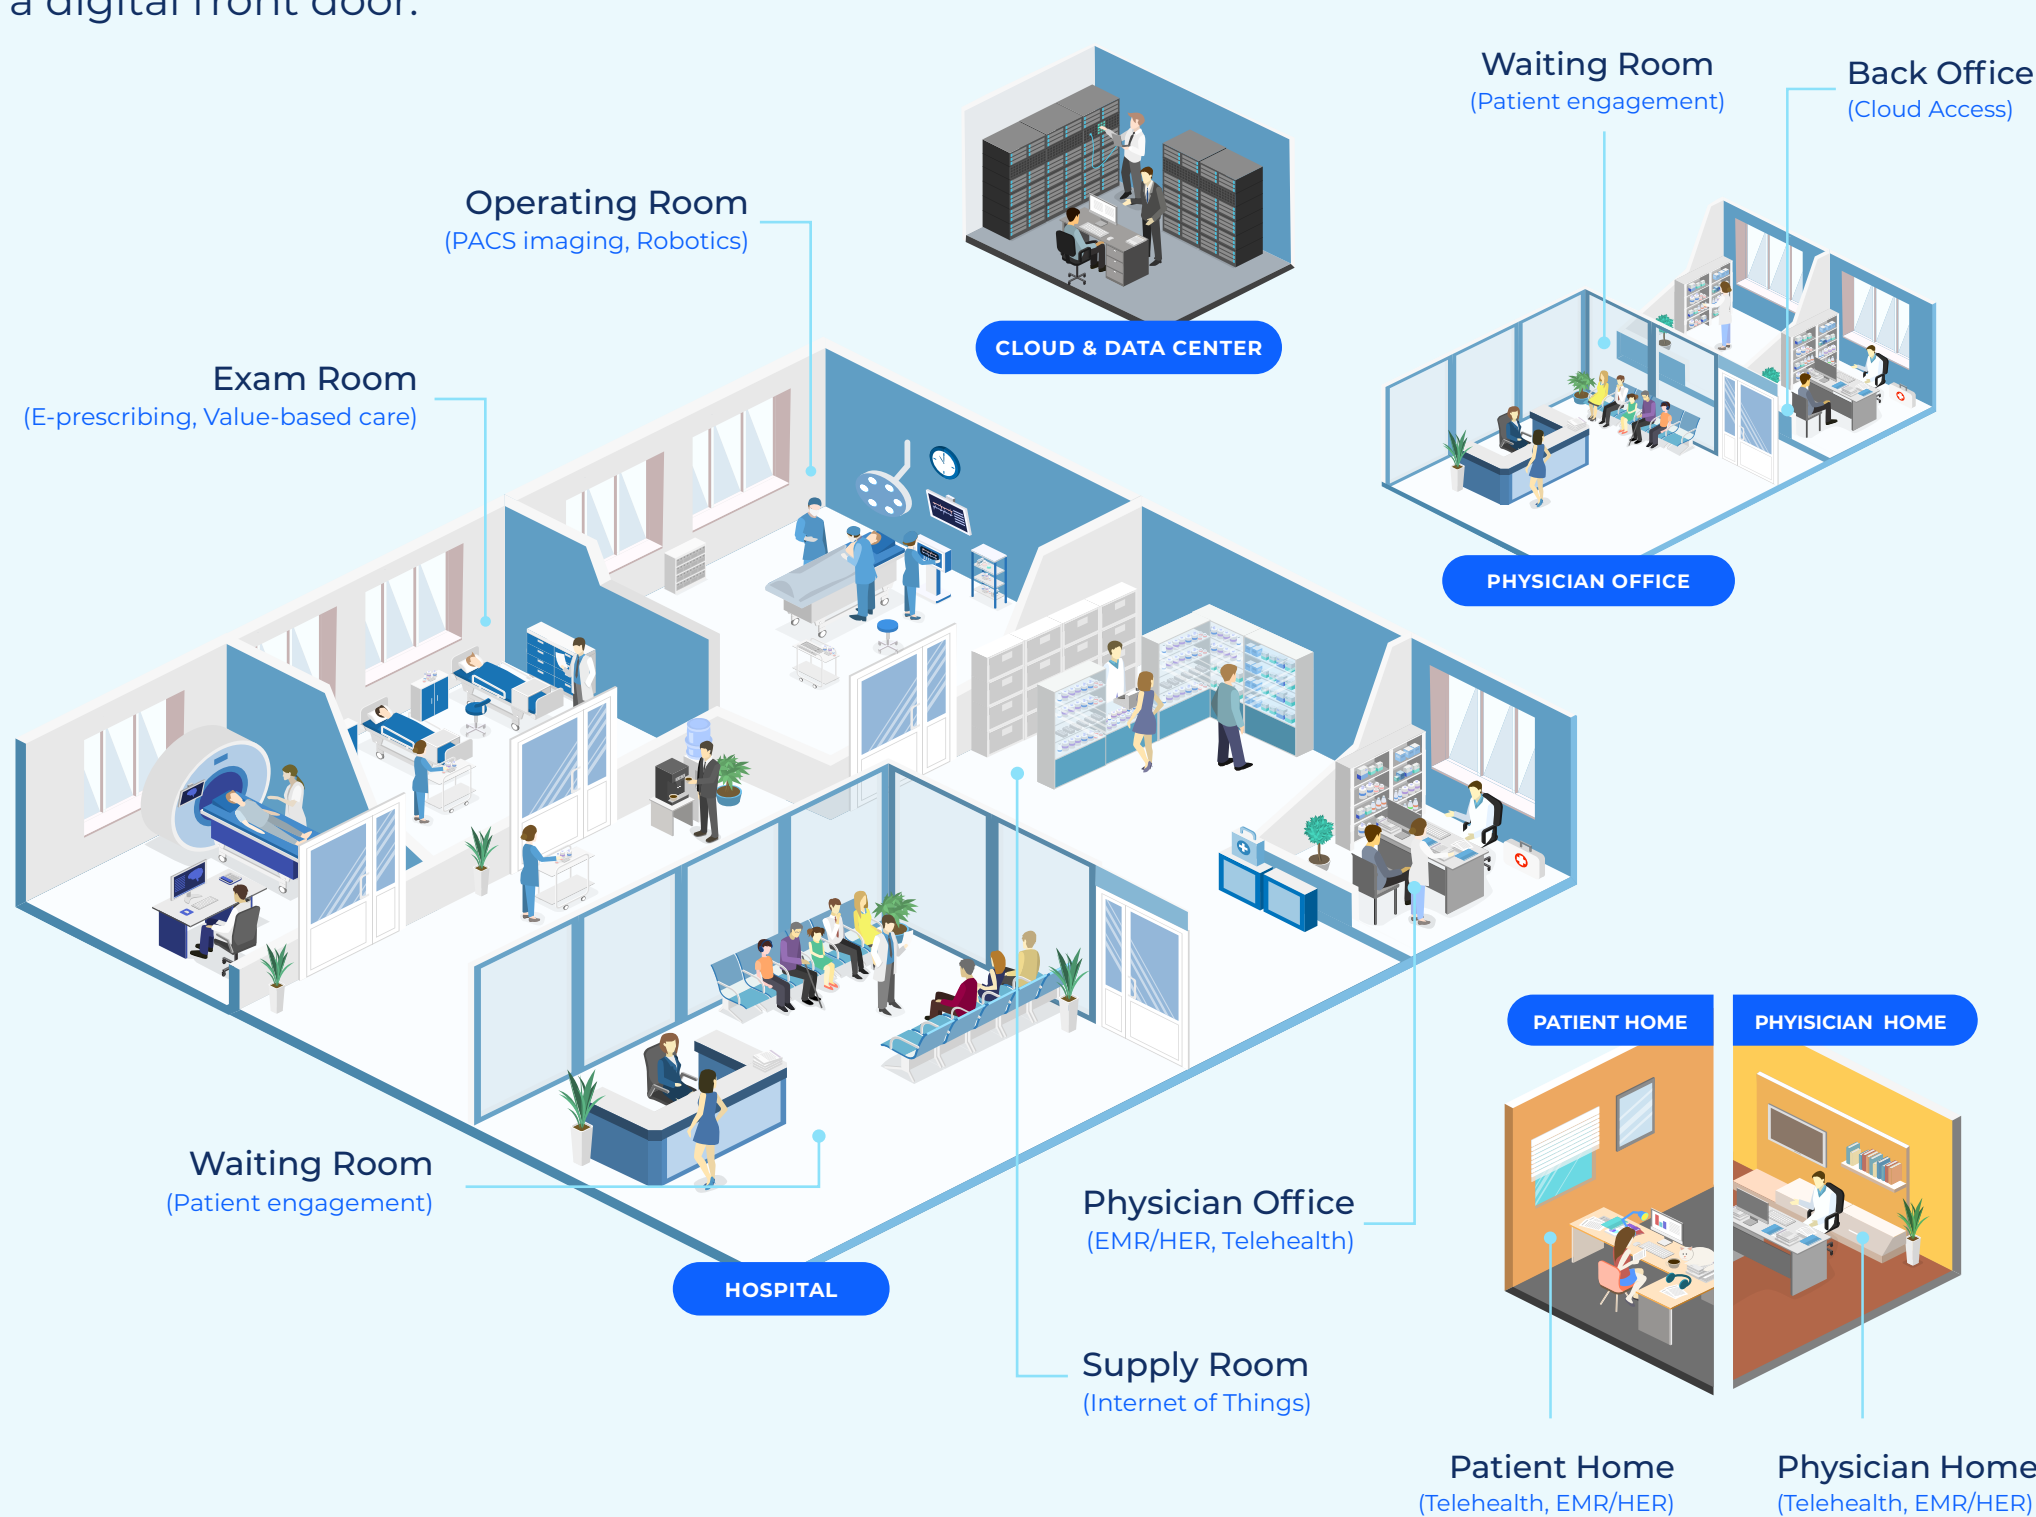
a digital front door.

Waiting Room
(Patient engagement)

Back Office
(Cloud Access)

Operating Room
(PACS imaging, Robotics)

CLOUD & DATA CENTER

Exam Room
(E-prescribing, Value-based care)

PHYSICIAN OFFICE

PATIENT HOME

PHYSICIAN HOME

Waiting Room
(Patient engagement)

Physician Office
(EMR/HER, Telehealth)

HOSPITAL

Supply Room
(Internet of Things)

Patient Home
(Telehealth, EMR/HER)

Physician Home
(Telehealth, EMR/HER)